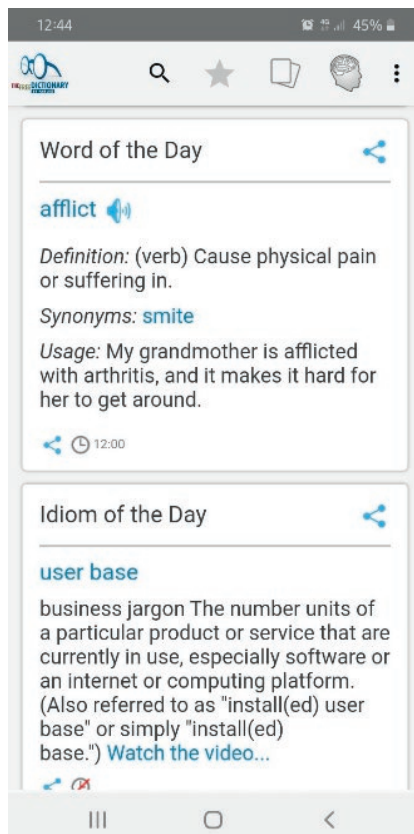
12:44

45%

DICTIONARY

Word of the Day

afflict

Definition: (verb) Cause physical pain or suffering in.

Synonyms: smite

Usage: My grandmother is afflicted with arthritis, and it makes it hard for her to get around.

12:00

Idiom of the Day

user base

business jargon The number units of a particular product or service that are currently in use, especially software or an internet or computing platform. (Also referred to as "install(ed) user base" or simply "install(ed) base.") Watch the video...